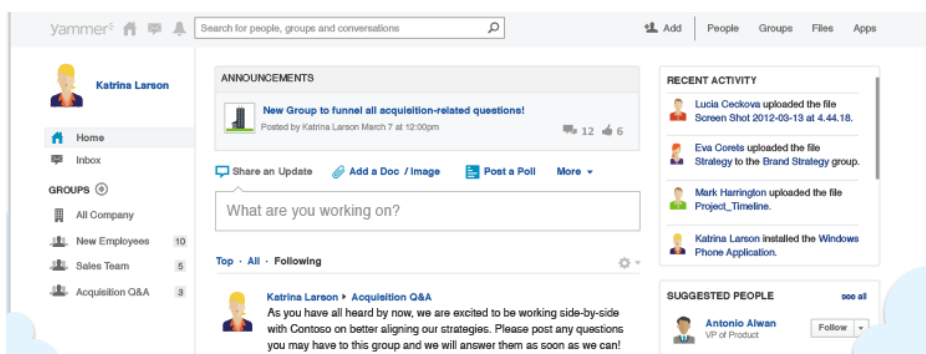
yammer

Search for people, groups and conversations

Add | People | Groups | Files | Apps

Katrina Larson

Home
Inbox

GROUPS

All Company
New Employees 10
Sales Team 5
Acquisition Q&A 3

ANNOUNCEMENTS

New Group to funnel all acquisition-related questions!
Posted by Katrina Larson March 7 at 12:00pm

12 6

Share an Update | Add a Doc / Image | Post a Poll | More

What are you working on?

Top · All · Following

Katrina Larson ▸ Acquisition Q&A
As you have all heard by now, we are excited to be working side-by-side with Contoso on better aligning our strategies. Please post any questions you may have to this group and we will answer them as soon as we can!

RECENT ACTIVITY

Lucia Ceckova uploaded the file Screen Shot 2012-03-13 at 4.44.18.

Eva Corets uploaded the file Strategy to the Brand Strategy group.

Mark Harrington uploaded the file Project_Timeline.

Katrina Larson installed the Windows Phone Application.

SUGGESTED PEOPLE see all

Antonio Alwan
VP of Product
Follow